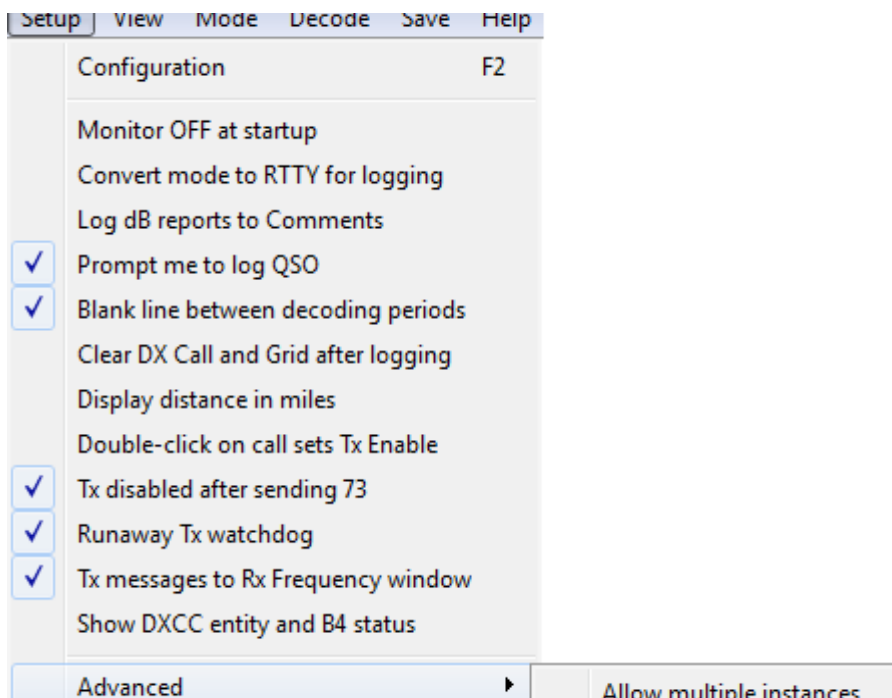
Setup View Mode Decode Save Help

Configuration F2

Monitor OFF at startup

Convert mode to RTTY for logging

Log dB reports to Comments

✓ Prompt me to log QSO

✓ Blank line between decoding periods

Clear DX Call and Grid after logging

Display distance in miles

Double-click on call sets Tx Enable

✓ Tx disabled after sending 73

✓ Runaway Tx watchdog

✓ Tx messages to Rx Frequency window

Show DXCC entity and B4 status

Advanced ▸

Allow multiple instances